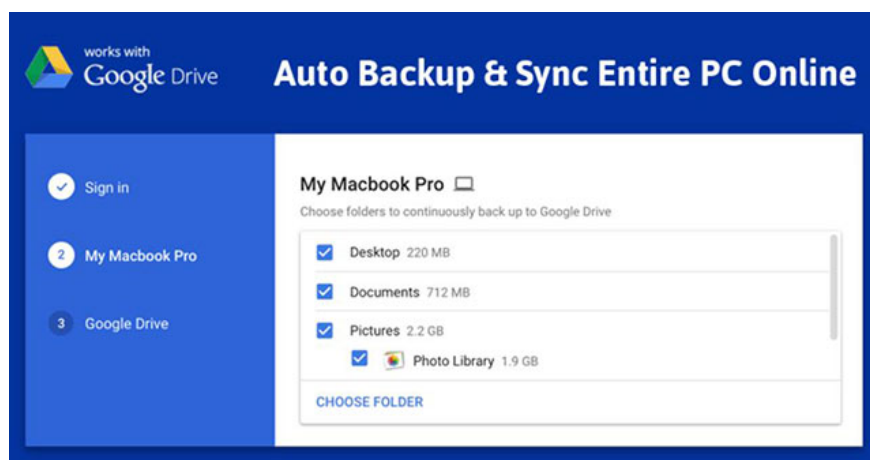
works with
Google Drive

Auto Backup & Sync Entire PC Online

Sign in

2 My Macbook Pro

3 Google Drive

My Macbook Pro

Choose folders to continuously back up to Google Drive

Desktop 220 MB

Documents 712 MB

Pictures 2.2 GB

Photo Library 1.9 GB

CHOOSE FOLDER